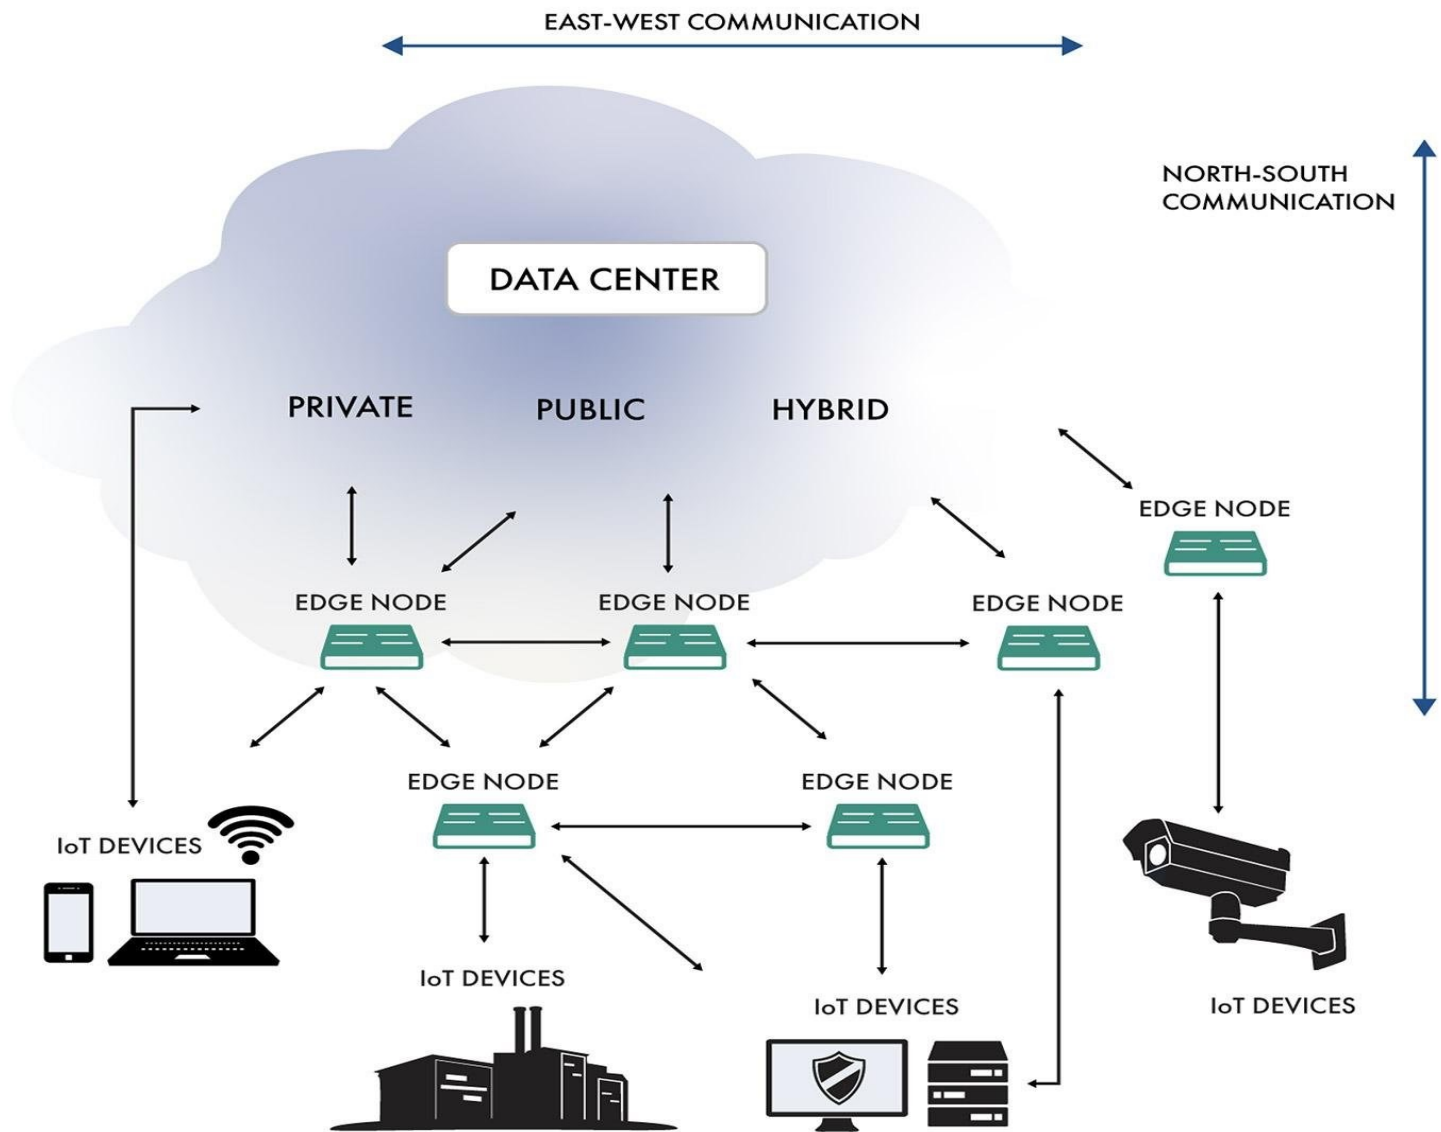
EAST-WEST COMMUNICATION

NORTH-SOUTH COMMUNICATION

DATA CENTER

PRIVATE

PUBLIC

HYBRID

EDGE NODE

EDGE NODE

EDGE NODE

EDGE NODE

EDGE NODE

EDGE NODE

IoT DEVICES

IoT DEVICES

IoT DEVICES

IoT DEVICES